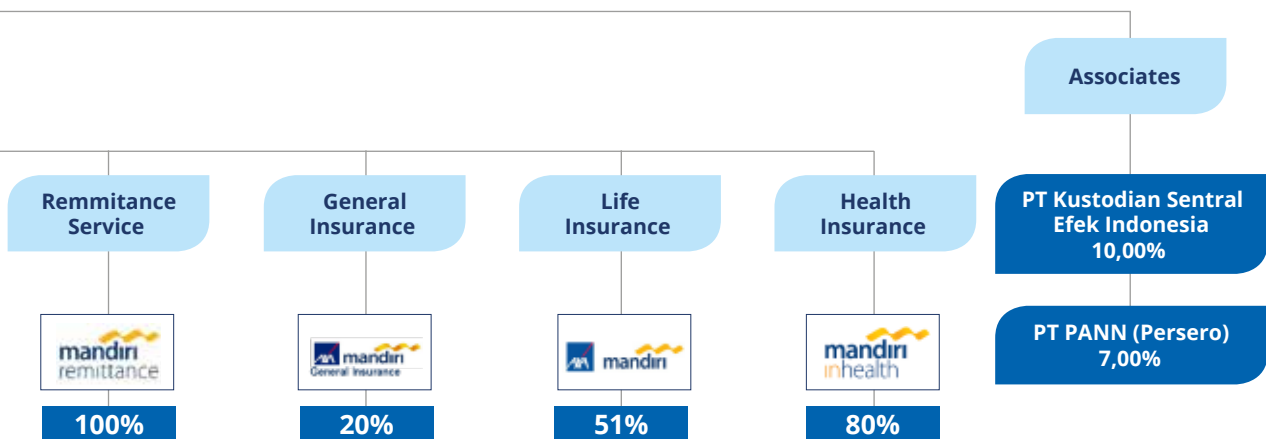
Associates

Remmitance Service

mandiri remittance

100%

General Insurance

AXA mandiri General Insurance

20%

Life Insurance

AXA mandiri

51%

Health Insurance

mandiri inhealth

80%

PT Kustodian Sentral Efek Indonesia 10,00%

PT PANN (Persero) 7,00%